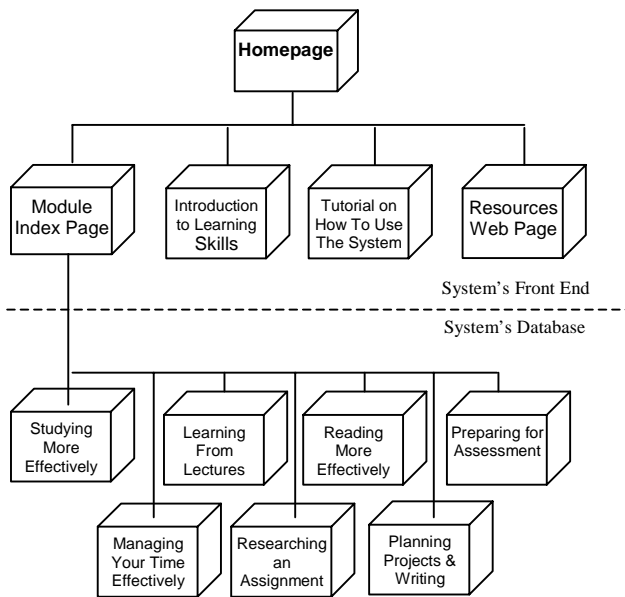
Homepage

Module Index Page

Introduction to Learning Skills

Tutorial on How To Use The System

Resources Web Page

System's Front End

System's Database

Studying More Effectively

Learning From Lectures

Reading More Effectively

Preparing for Assessment

Managing Your Time Effectively

Researching an Assignment

Planning Projects & Writing